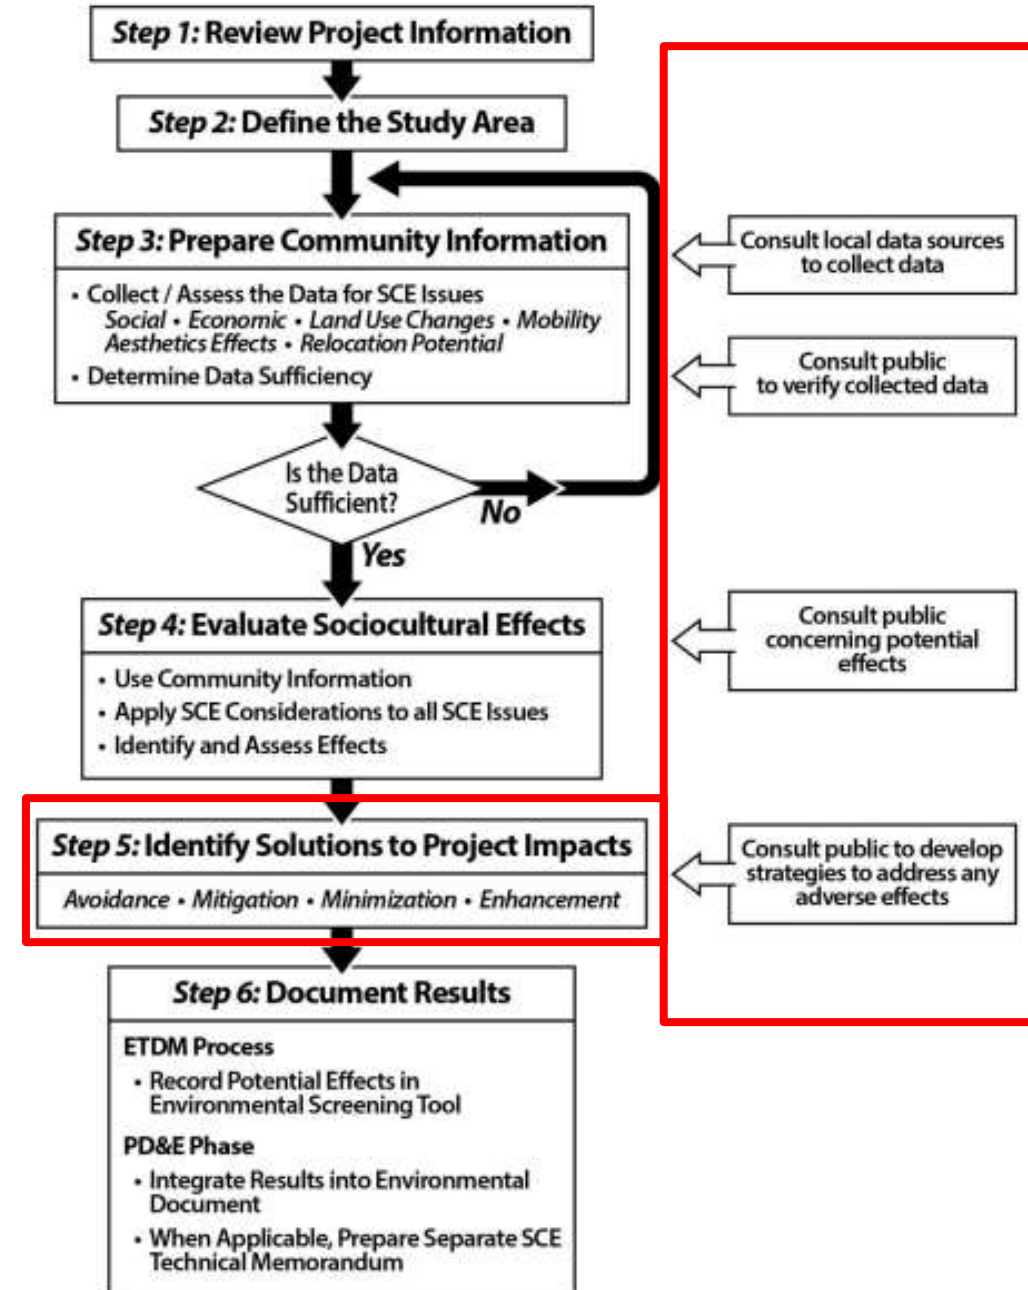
Step 1: Review Project Information

Step 2: Define the Study Area

Step 3: Prepare Community Information

• Collect / Assess the Data for SCE Issues
Social • Economic • Land Use Changes • Mobility
Aesthetics Effects • Relocation Potential
• Determine Data Sufficiency

Consult local data sources to collect data

Consult public to verify collected data

Is the Data Sufficient?

No

Yes

Step 4: Evaluate Sociocultural Effects

• Use Community Information
• Apply SCE Considerations to all SCE Issues
• Identify and Assess Effects

Consult public concerning potential effects

Step 5: Identify Solutions to Project Impacts

Avoidance • Mitigation • Minimization • Enhancement

Consult public to develop strategies to address any adverse effects

Step 6: Document Results

ETDM Process
• Record Potential Effects in Environmental Screening Tool

PD&E Phase
• Integrate Results into Environmental Document
• When Applicable, Prepare Separate SCE Technical Memorandum